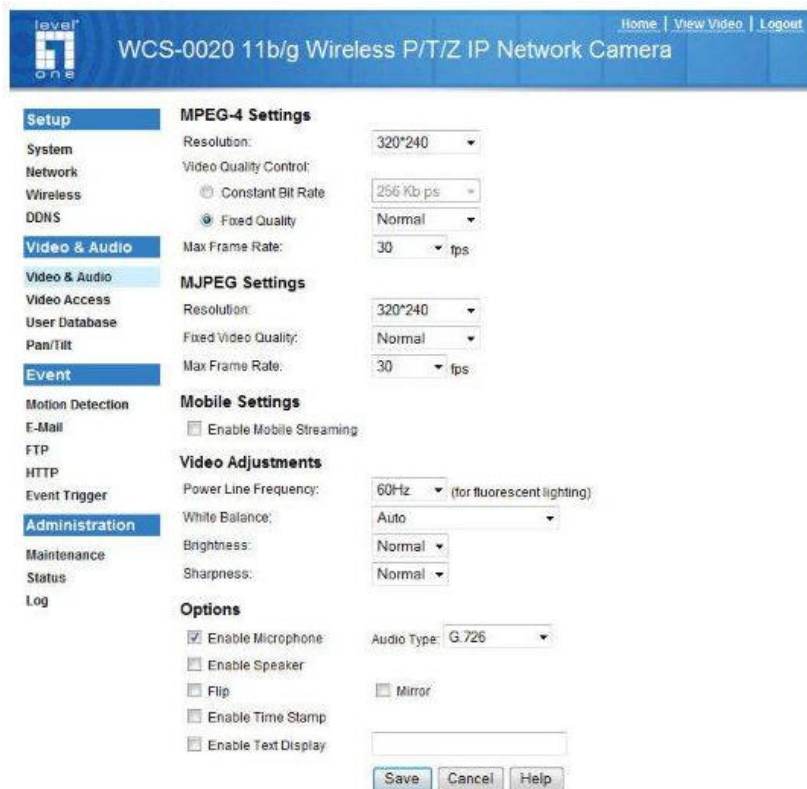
level one

Home | View Video | Logout

WCS-0020 11b/g Wireless P/T/Z IP Network Camera

Setup
System
Network
Wireless
DDNS

Video & Audio
Video & Audio
Video Access
User Database
Pan/Tilt

Event
Motion Detection
E-Mail
FTP
HTTP
Event Trigger

Administration
Maintenance
Status
Log

MPEG-4 Settings
Resolution: 320*240
Video Quality Control:
Constant Bit Rate 256 Kb ps
Fixed Quality Normal
Max Frame Rate: 30 fps

MJPEG Settings
Resolution: 320*240
Fixed Video Quality: Normal
Max Frame Rate: 30 fps

Mobile Settings
Enable Mobile Streaming

Video Adjustments
Power Line Frequency: 60Hz (for fluorescent lighting)
White Balance: Auto
Brightness: Normal
Sharpness: Normal

Options
Enable Microphone Audio Type: G.726
Enable Speaker
Flip Mirror
Enable Time Stamp
Enable Text Display

Save Cancel Help